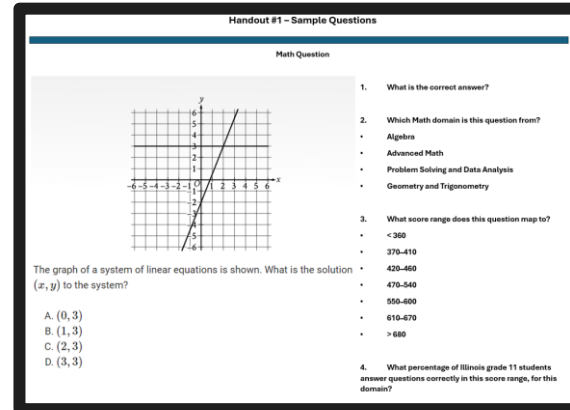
Handout #1 – Sample Questions

Math Question

$y$

$x$

6 5 4 3 2 1 O −1 −2 −3 −4 −5 −6

−6 −5 −4 −3 −2 −1 1 2 3 4 5 6

The graph of a system of linear equations is shown. What is the solution $(x, y)$ to the system?

A. $(0, 3)$
B. $(1, 3)$
C. $(2, 3)$
D. $(3, 3)$

1. What is the correct answer?

2. Which Math domain is this question from?
• Algebra
• Advanced Math
• Problem Solving and Data Analysis
• Geometry and Trigonometry

3. What score range does this question map to?
• < 360
• 370–410
• 420–460
• 470–540
• 550–600
• 610–670
• > 680

4. What percentage of Illinois grade 11 students answer questions correctly in this score range, for this domain?